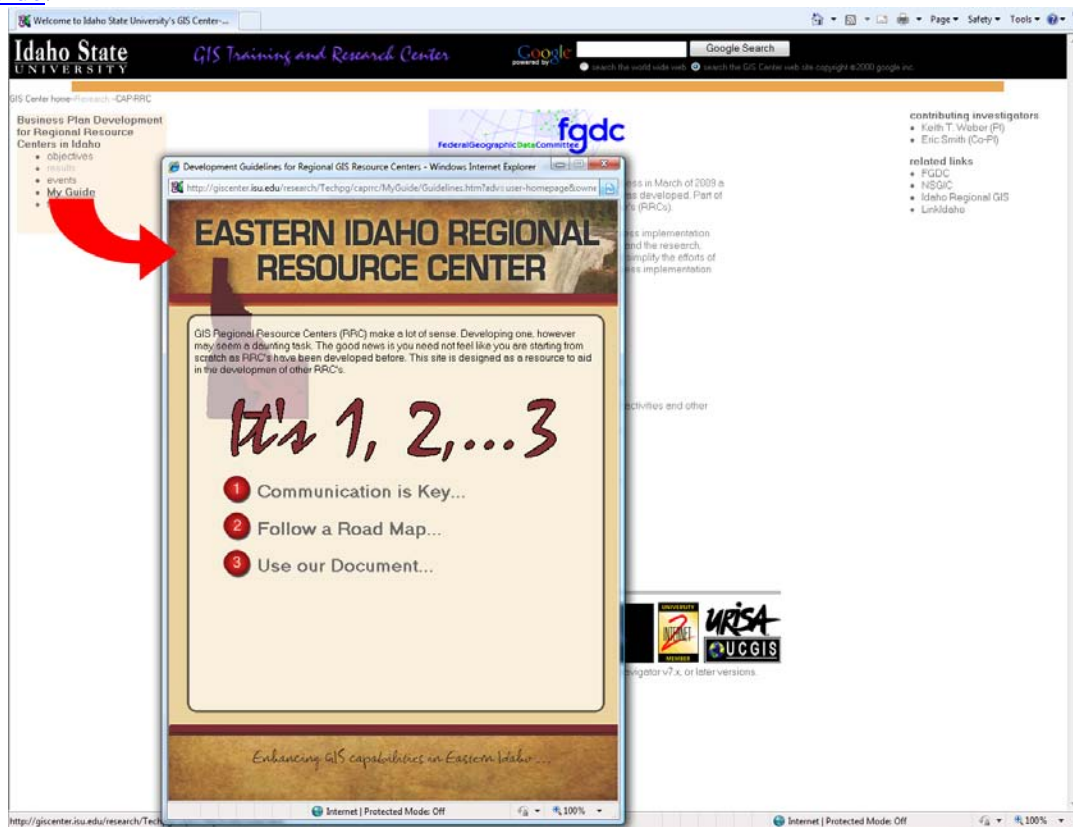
Welcome to Idaho State University's GIS Center-...

Page ▾ Safety ▾ Tools ▾

Idaho State UNIVERSITY

GIS Training and Research Center

Google powered by

Google Search

search the world wide web  search the GIS Center web site copyright ©2000 google inc.

GIS Center home › Research › CAP-RRC

Business Plan Development for Regional Resource Centers in Idaho
• objectives
• results
• events
• My Guide

FederalGeographicDataCommittee fgdc

contributing investigators
• Keith T. Weber (PI)
• Eric Smith (Co-PI)

related links
• FGDC
• NSGIC
• Idaho Regional GIS
• LinkIdaho

ss in March of 2009 a s developed. Part of s (RRCs).

ss implementation nd the research. mplify the efforts of ss implementation

ctivities and other

avigator v7.x, or later versions.

UNIVERSITY INTERNET 2 MEMBER

URISA

UCGIS

Development Guidelines for Regional GIS Resource Centers - Windows Internet Explorer

http://giscenter.isu.edu/research/Techpg/caprrc/MyGuide/Guidelines.htm?adv=user-homepage&owne

EASTERN IDAHO REGIONAL RESOURCE CENTER

GIS Regional Resource Centers (RRC) make a lot of sense. Developing one, however may seem a daunting task. The good news is you need not feel like you are starting from scratch as RRC's have been developed before. This site is designed as a resource to aid in the developmen of other RRC's.

It's 1, 2,...3

1 Communication is Key...
2 Follow a Road Map...
3 Use our Document...

Enhancing GIS capabilities in Eastern Idaho...

Internet | Protected Mode: Off  100%

http://giscenter.isu.edu/research/Tech

Internet | Protected Mode: Off  100%